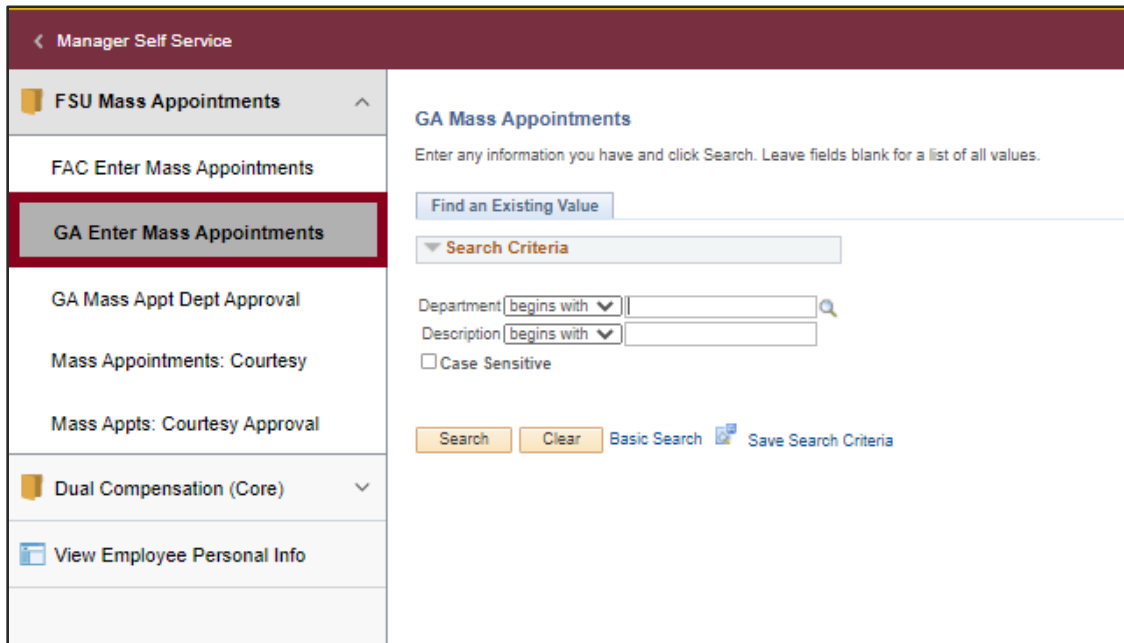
Manager Self Service

FSU Mass Appointments

FAC Enter Mass Appointments

GA Enter Mass Appointments

GA Mass Appt Dept Approval

Mass Appointments: Courtesy

Mass Appts: Courtesy Approval

Dual Compensation (Core)

View Employee Personal Info

GA Mass Appointments

Enter any information you have and click Search. Leave fields blank for a list of all values.

Find an Existing Value

Search Criteria

Department begins with

Description begins with

Case Sensitive

Search Clear Basic Search Save Search Criteria